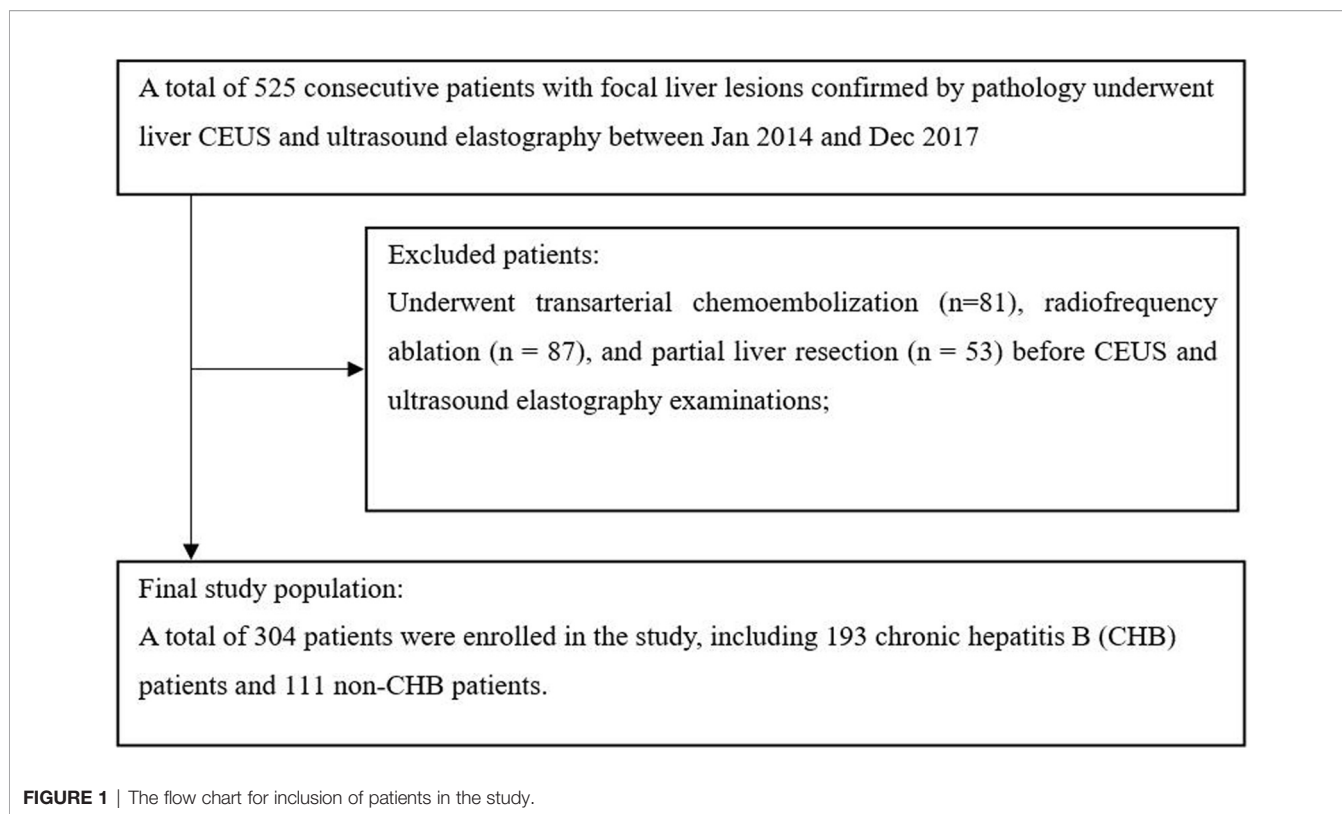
A total of 525 consecutive patients with focal liver lesions confirmed by pathology underwent liver CEUS and ultrasound elastography between Jan 2014 and Dec 2017

Excluded patients:
Underwent transarterial chemoembolization (n=81), radiofrequency ablation (n = 87), and partial liver resection (n = 53) before CEUS and ultrasound elastography examinations;

Final study population:
A total of 304 patients were enrolled in the study, including 193 chronic hepatitis B (CHB) patients and 111 non-CHB patients.

FIGURE 1 | The flow chart for inclusion of patients in the study.